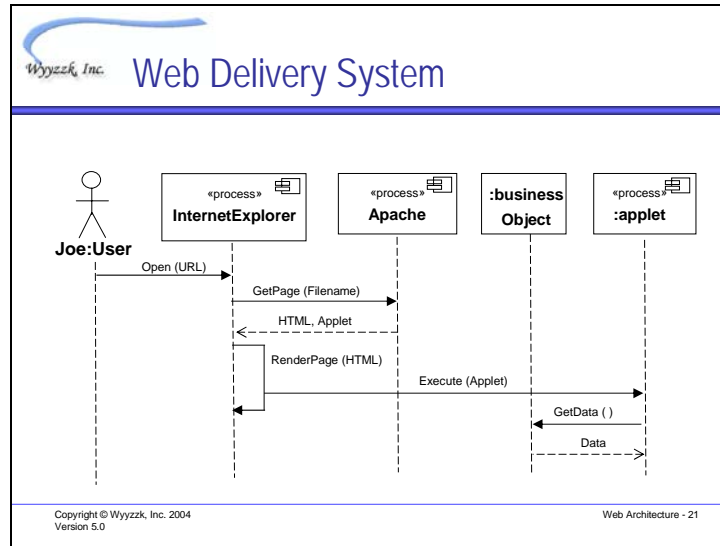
Wyyzzk, Inc.

Web Delivery System

Joe:User

«process»
InternetExplorer

«process»
Apache

:business
Object

«process»
:applet

Open (URL)

GetPage (Filename)

HTML, Applet

RenderPage (HTML)

Execute (Applet)

GetData ( )

Data

Copyright © Wyyzzk, Inc. 2004
Version 5.0

Web Architecture - 21